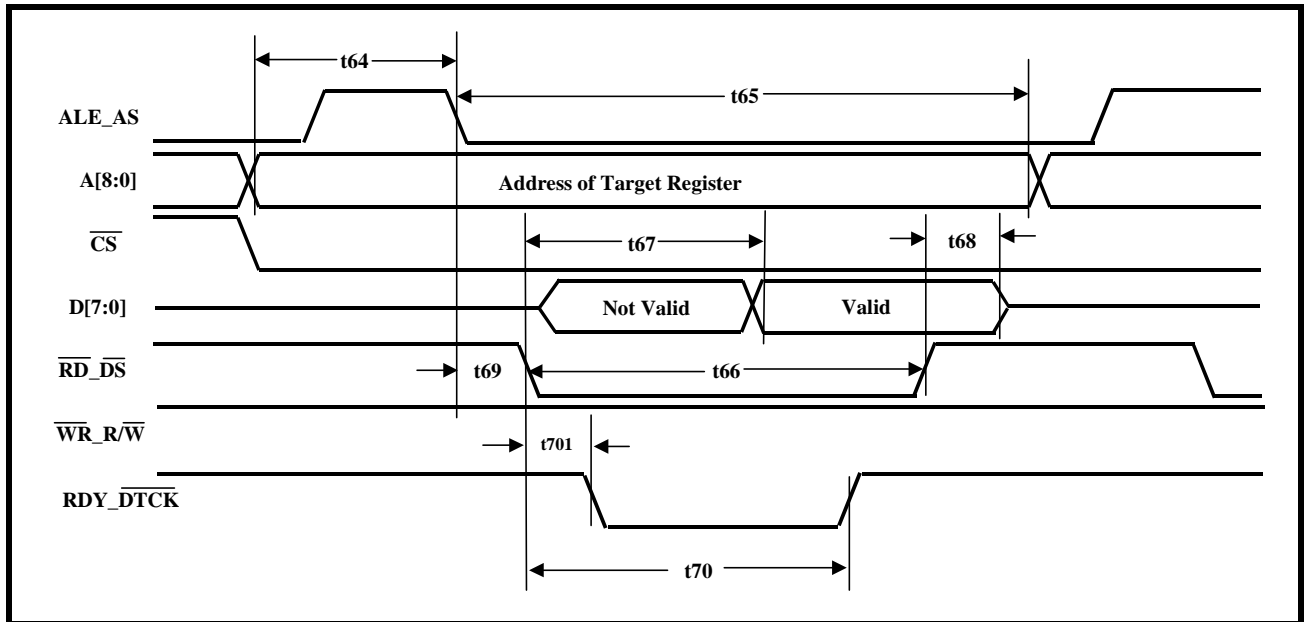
t64

t65

ALE_AS

A[8:0]

Address of Target Register

$\overline{CS}$

t67

t68

D[7:0]

Not Valid

Valid

$\overline{RD}$_$\overline{DS}$

t69

t66

$\overline{WR}$_R/$\overline{W}$

t701

RDY_$\overline{DTCK}$

t70